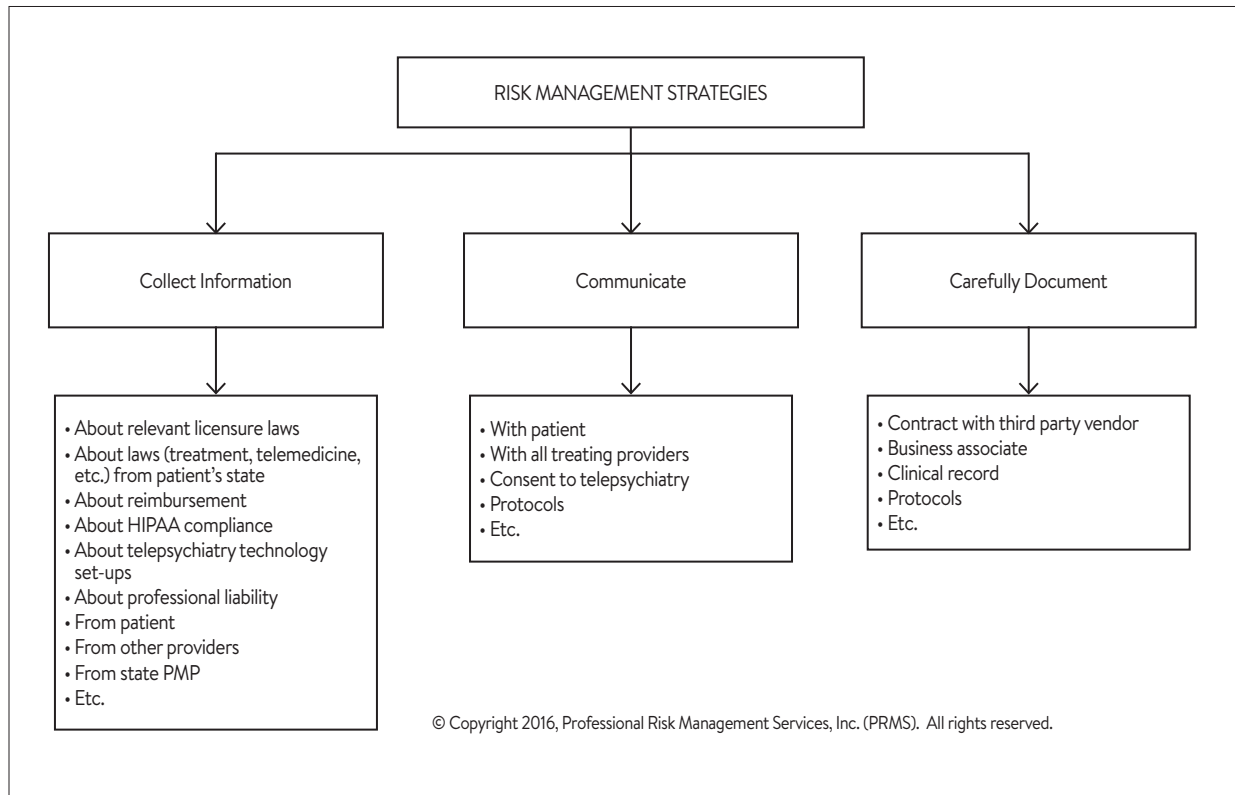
RISK MANAGEMENT STRATEGIES

Collect Information

Communicate

Carefully Document

• About relevant licensure laws
• About laws (treatment, telemedicine, etc.) from patient's state
• About reimbursement
• About HIPAA compliance
• About telepsychiatry technology set-ups
• About professional liability
• From patient
• From other providers
• From state PMP
• Etc.

• With patient
• With all treating providers
• Consent to telepsychiatry
• Protocols
• Etc.

• Contract with third party vendor
• Business associate
• Clinical record
• Protocols
• Etc.

© Copyright 2016, Professional Risk Management Services, Inc. (PRMS). All rights reserved.